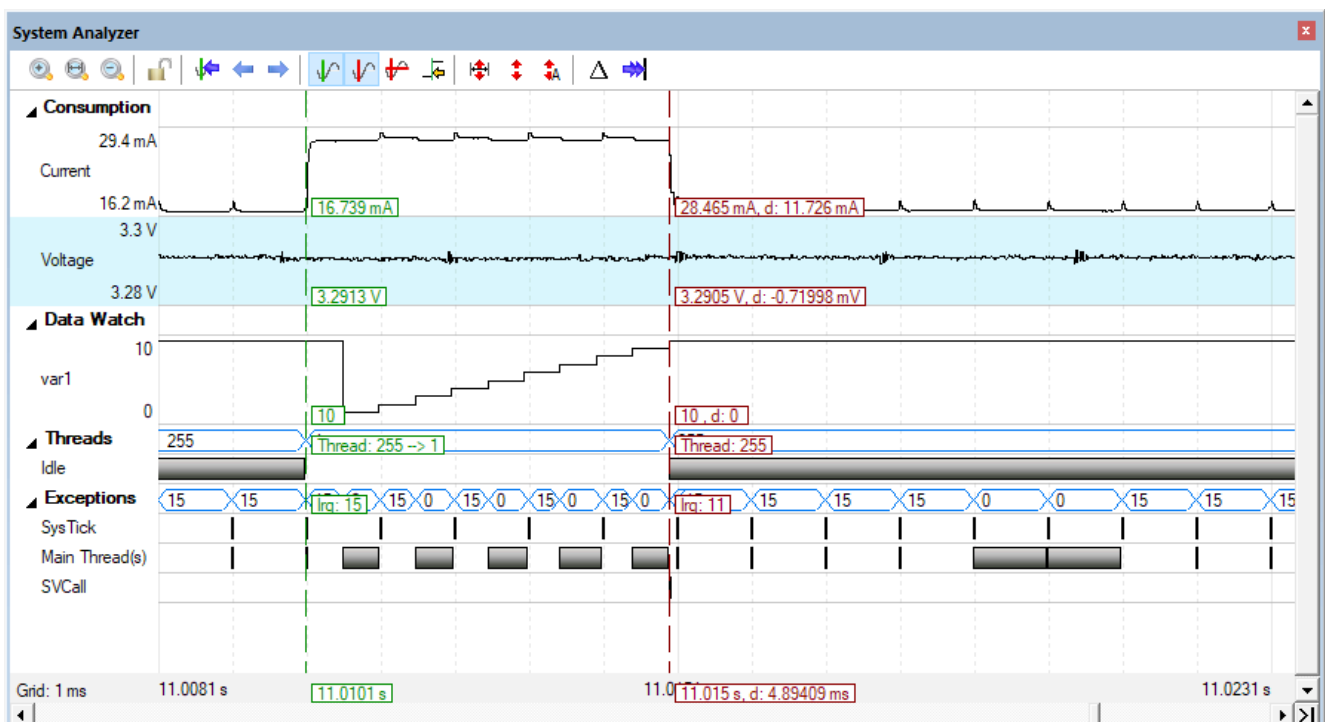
System Analyzer

Consumption
29.4 mA
Current
16.2 mA
16.739 mA
28.465 mA, d: 11.726 mA
3.3 V
Voltage
3.28 V
3.2913 V
3.2905 V, d: -0.71998 mV
Data Watch
10
var1
0
10
10 , d: 0
Threads
255
Thread: 255 --> 1
Thread: 255
Idle
Exceptions
15 15 Irq: 15 15 0 15 0 15 0 15 0 Irq: 11 15 15 15 0 0 15 15 15
SysTick
Main Thread(s)
SVCall
Grid: 1 ms
11.0081 s
11.0101 s
11.0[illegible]
11.015 s, d: 4.89409 ms
11.0231 s